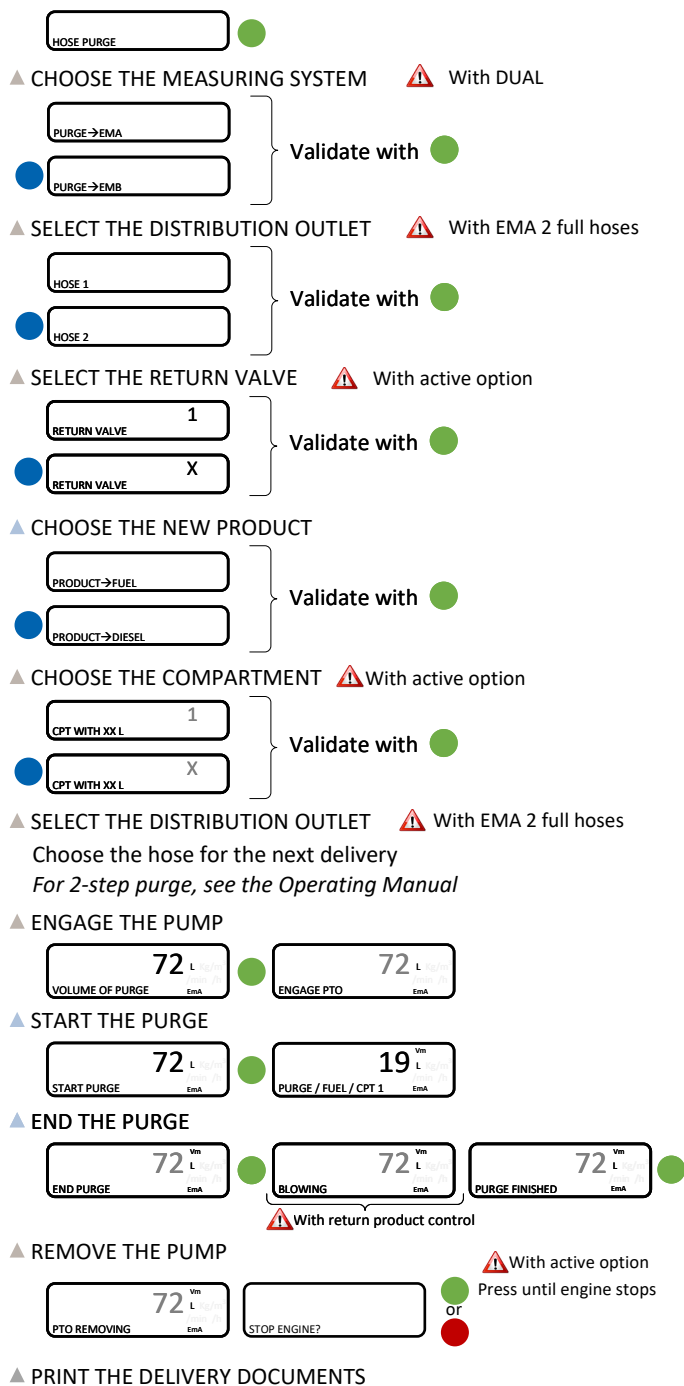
HOSE PURGE

CHOOSE THE MEASURING SYSTEM ⚠ With DUAL

PURGE→EMA

PURGE→EMB

Validate with

SELECT THE DISTRIBUTION OUTLET ⚠ With EMA 2 full hoses

HOSE 1

HOSE 2

Validate with

SELECT THE RETURN VALVE ⚠ With active option

1
RETURN VALVE

X
RETURN VALVE

Validate with

CHOOSE THE NEW PRODUCT

PRODUCT→FUEL

PRODUCT→DIESEL

Validate with

CHOOSE THE COMPARTMENT ⚠ With active option

1
CPT WITH XX L

X
CPT WITH XX L

Validate with

SELECT THE DISTRIBUTION OUTLET ⚠ With EMA 2 full hoses

Choose the hose for the next delivery

*For 2-step purge, see the Operating Manual*

ENGAGE THE PUMP

72 L kg/m /h
VOLUME OF PURGE EmA

72 L kg/m /h
ENGAGE PTO EmA

START THE PURGE

72 L kg/m /h
START PURGE EmA

Vm
19 L
PURGE / FUEL / CPT 1 EmA

END THE PURGE

Vm
72 L kg/m /h
END PURGE EmA

Vm
72 L kg/m /h
BLOWING EmA

Vm
72 L kg/m /h
PURGE FINISHED EmA

⚠ With return product control

REMOVE THE PUMP

Vm
72 L kg/m /h
PTO REMOVING EmA

STOP ENGINE?

⚠ With active option
Press until engine stops

or

PRINT THE DELIVERY DOCUMENTS